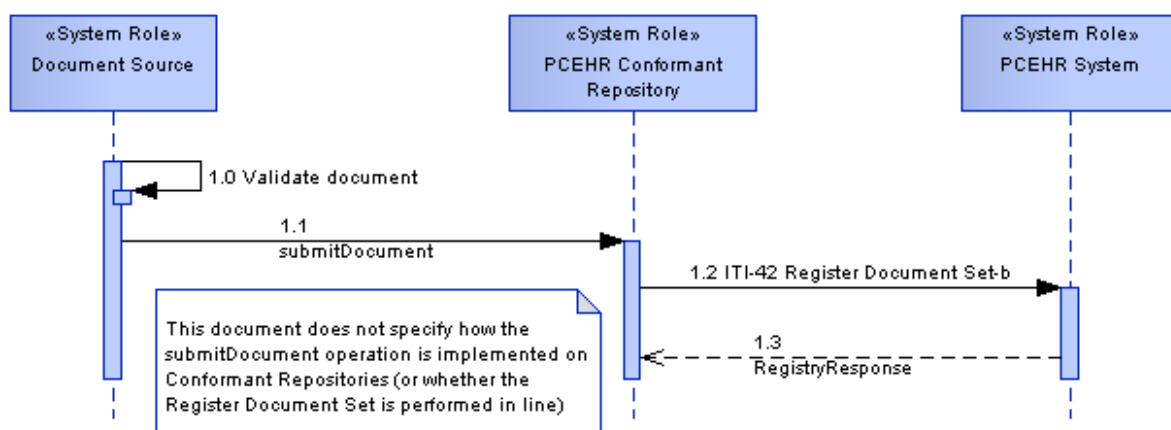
«System Role»
Document Source

«System Role»
PCEHR Conformant Repository

«System Role»
PCEHR System

1.0 Validate document

1.1
submitDocument

1.2 ITI-42 Register Document Set-b

This document does not specify how the submitDocument operation is implemented on Conformant Repositories (or whether the Register Document Set is performed in line)

1.3
RegistryResponse